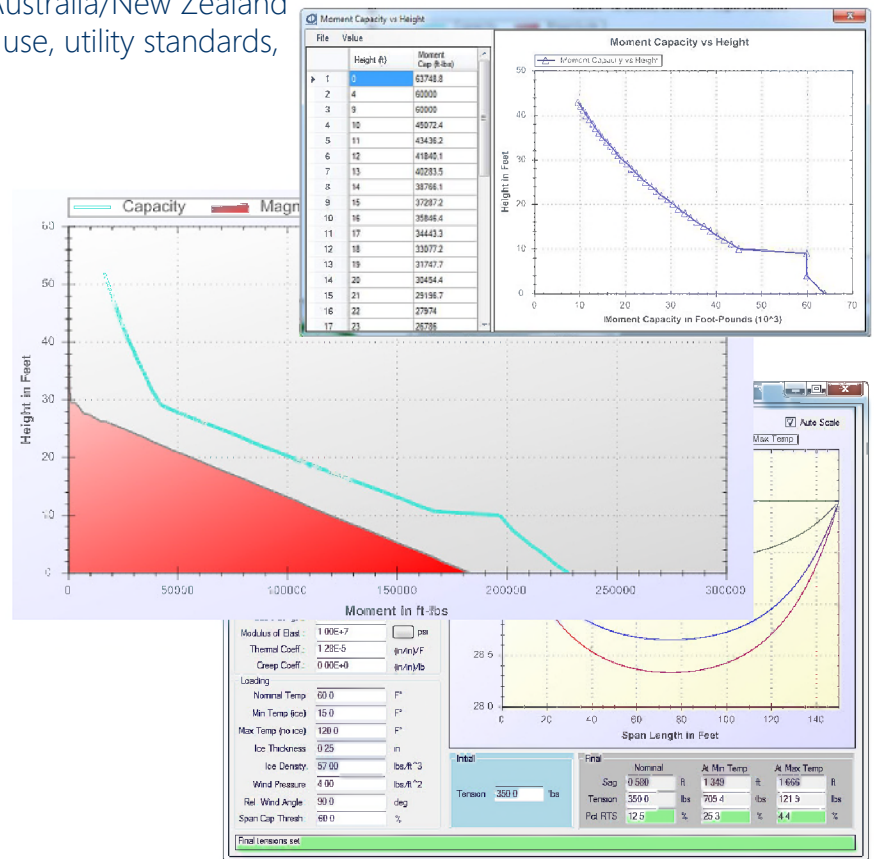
Australia/New Zealand
use, utility standards,

Moment Capacity vs Height

File Value

| | Height (ft) | Moment Cap (ft-lbs) |
|---|---|---|
| 1 | 0 | 63748.8 |
| 2 | 4 | 60000 |
| 3 | 9 | 60000 |
| 4 | 10 | 45072.4 |
| 5 | 11 | 43436.2 |
| 6 | 12 | 41840.1 |
| 7 | 13 | 40283.5 |
| 8 | 14 | 38766.1 |
| 9 | 15 | 37287.2 |
| 10 | 16 | 35846.4 |
| 11 | 17 | 34443.3 |
| 12 | 18 | 33077.2 |
| 13 | 19 | 31747.7 |
| 14 | 20 | 30454.4 |
| 15 | 21 | 29196.7 |
| 16 | 22 | 27974 |
| 17 | 23 | 26786 |

Moment Capacity vs Height

Moment Capacity vs Height

Height in Feet

50 40 30 20 10 0

0 10 20 30 40 50 60 70

Moment Capacity in Foot-Pounds (10^3)

Capacity Magn

Height in Feet

60 50 40 30 20 10 0

0 50000 100000 150000 200000 250000 300000

Moment in ft-lbs

Auto Scale

Max Temp

Modulus of Elast: 1.00E+7 psi
Thermal Coeff.: 1.28E-5 (in/in)/F
Creep Coeff.: 0.00E+0 (in/in)/lb

Loading
Nominal Temp: 60.0 F°
Min Temp (ice): 15.0 F°
Max Temp (no ice): 120.0 F°
Ice Thickness: 0.25 in
Ice Density: 57.00 lbs/ft^3
Wind Pressure: 4.00 lbs/ft^2
Rel. Wind Angle: 90.0 deg
Span Cap Thresh: 60.0 %

28.5
28.0
0 20 40 60 80 100 120 140
Span Length in Feet

Initial
Tension 350.0 lbs

Final
| | Nominal | | At Min Temp | | At Max Temp | |
|---|---|---|---|---|---|---|
| Sag | 0.580 | ft | 1.349 | ft | 1.666 | ft |
| Tension | 350.0 | lbs | 705.4 | lbs | 121.5 | lbs |
| Pct RTS | 12.5 | % | 25.3 | % | 4.4 | % |

Final tensions set